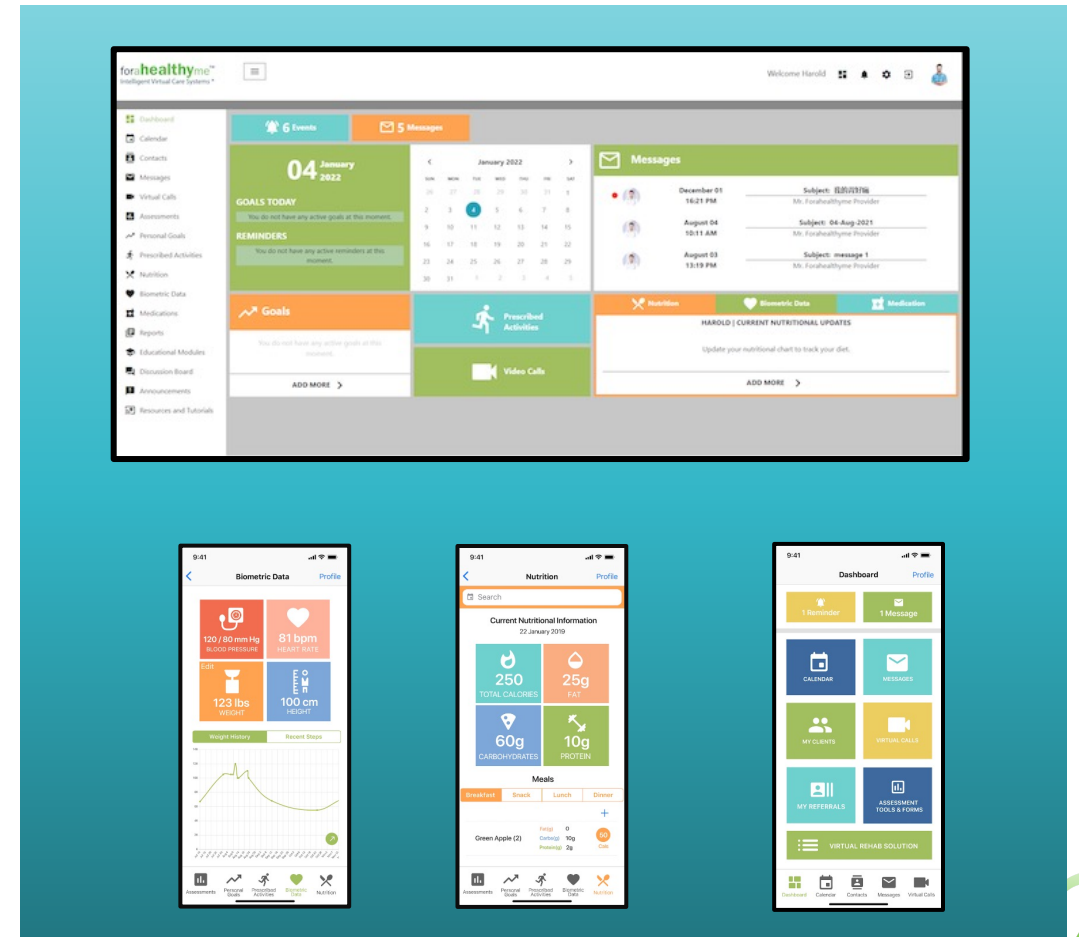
forahealthyme™
Intelligent Virtual Care Systems™

Welcome Harold

Dashboard
Calendar
Contacts
Messages
Virtual Calls
Assessments
Personal Goals
Prescribed Activities
Nutrition
Biometric Data
Medications
Reports
Educational Modules
Discussion Board
Announcements
Resources and Tutorials

6 Events
5 Messages

04 January 2022

GOALS TODAY
You do not have any active goals at this moment.

REMINDERS
You do not have any active reminders at this moment.

January 2022

| SUN | MON | TUE | WED | THU | FRI | SAT |
|---|---|---|---|---|---|---|
| 26 | 27 | 28 | 29 | 30 | 31 | 1 |
| 2 | 3 | 4 | 5 | 6 | 7 | 8 |
| 9 | 10 | 11 | 12 | 13 | 14 | 15 |
| 16 | 17 | 18 | 19 | 20 | 21 | 22 |
| 23 | 24 | 25 | 26 | 27 | 28 | 29 |
| 30 | 31 | 1 | 2 | 3 | 4 | 5 |

Messages
December 01 16:21 PM Subject: 我的资料 Mr. Forahealthyme Provider
August 04 10:11 AM Subject: 06-Aug-2021 Mr. Forahealthyme Provider
August 03 13:19 PM Subject: message 1 Mr. Forahealthyme Provider

Goals
You do not have any active goals at this moment.
ADD MORE

Prescribed Activities
Video Calls

Nutrition
Biometric Data
Medication
HAROLD | CURRENT NUTRITIONAL UPDATES
Update your nutritional chart to track your diet.
ADD MORE

9:41
Biometric Data
Profile
120 / 80 mm Hg BLOOD PRESSURE
81 bpm HEART RATE
Edit
123 lbs WEIGHT
100 cm HEIGHT
Weight History
Recent Steps
Assessments Personal Goals Prescribed Activities Biometric Data Nutrition

9:41
Nutrition
Profile
Search
Current Nutritional Information
22 January 2019
250 TOTAL CALORIES
25g FAT
60g CARBOHYDRATES
10g PROTEIN
Meals
Breakfast Snack Lunch Dinner
Green Apple (2) Fat(g) 0 Carbs(g) 10g Protein(g) 2g 50 Cals
Assessments Personal Goals Prescribed Activities Biometric Data Nutrition

9:41
Dashboard
Profile
1 Reminder
1 Message
CALENDAR
MESSAGES
MY CLIENTS
VIRTUAL CALLS
MY REFERRALS
ASSESSMENT TOOLS & FORMS
VIRTUAL REHAB SOLUTION
Dashboard Calendar Contacts Messages Virtual Calls